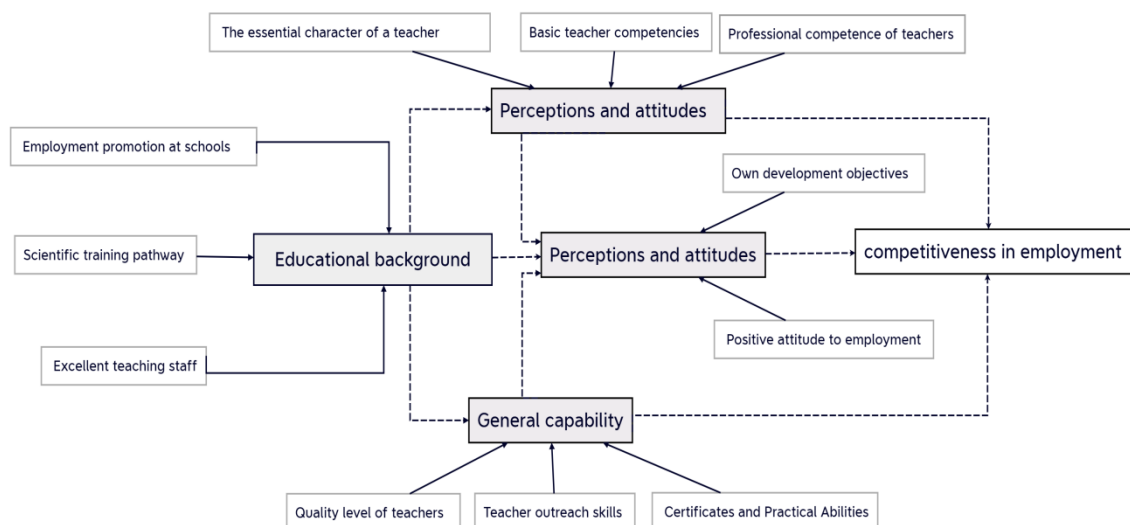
The essential character of a teacher

Basic teacher competencies

Professional competence of teachers

Perceptions and attitudes

Employment promotion at schools

Own development objectives

Scientific training pathway

Educational background

Perceptions and attitudes

competitiveness in employment

Positive attitude to employment

Excellent teaching staff

General capability

Quality level of teachers

Teacher outreach skills

Certificates and Practical Abilities